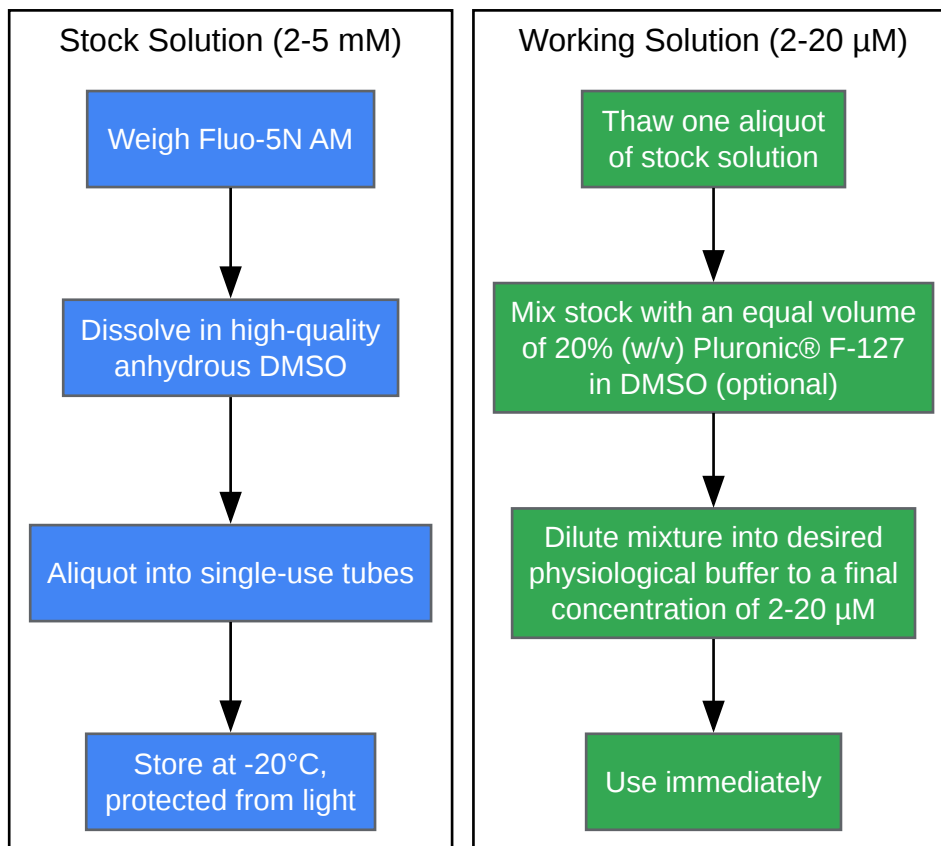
Stock Solution (2-5 mM)

Weigh Fluo-5N AM

Dissolve in high-quality anhydrous DMSO

Aliquot into single-use tubes

Store at -20°C, protected from light

Working Solution (2-20 µM)

Thaw one aliquot of stock solution

Mix stock with an equal volume of 20% (w/v) Pluronic® F-127 in DMSO (optional)

Dilute mixture into desired physiological buffer to a final concentration of 2-20 µM

Use immediately